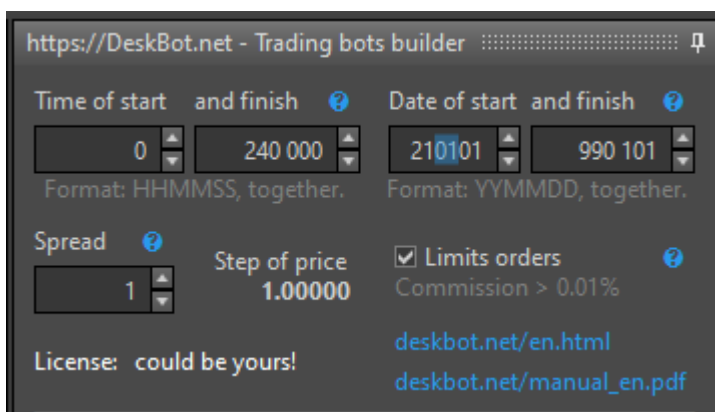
https://DeskBot.net - Trading bots builder

Time of start and finish ?

0

240 000

Format: HHMMSS, together.

Date of start and finish ?

210101

990 101

Format: YYMMDD, together.

Spread ?

1

Step of price
1.00000

☑ Limits orders ?
Commission > 0.01%

License: could be yours!

deskbot.net/en.html

deskbot.net/manual_en.pdf